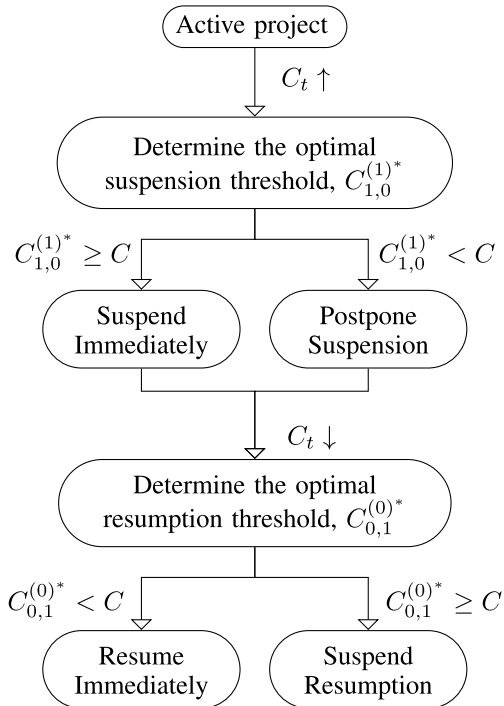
Active project

$C_t \uparrow$

Determine the optimal suspension threshold, $C_{1,0}^{(1)^*}$

$C_{1,0}^{(1)^*} \geq C$

$C_{1,0}^{(1)^*} < C$

Suspend Immediately

Postpone Suspension

$C_t \downarrow$

Determine the optimal resumption threshold, $C_{0,1}^{(0)^*}$

$C_{0,1}^{(0)^*} < C$

$C_{0,1}^{(0)^*} \geq C$

Resume Immediately

Suspend Resumption